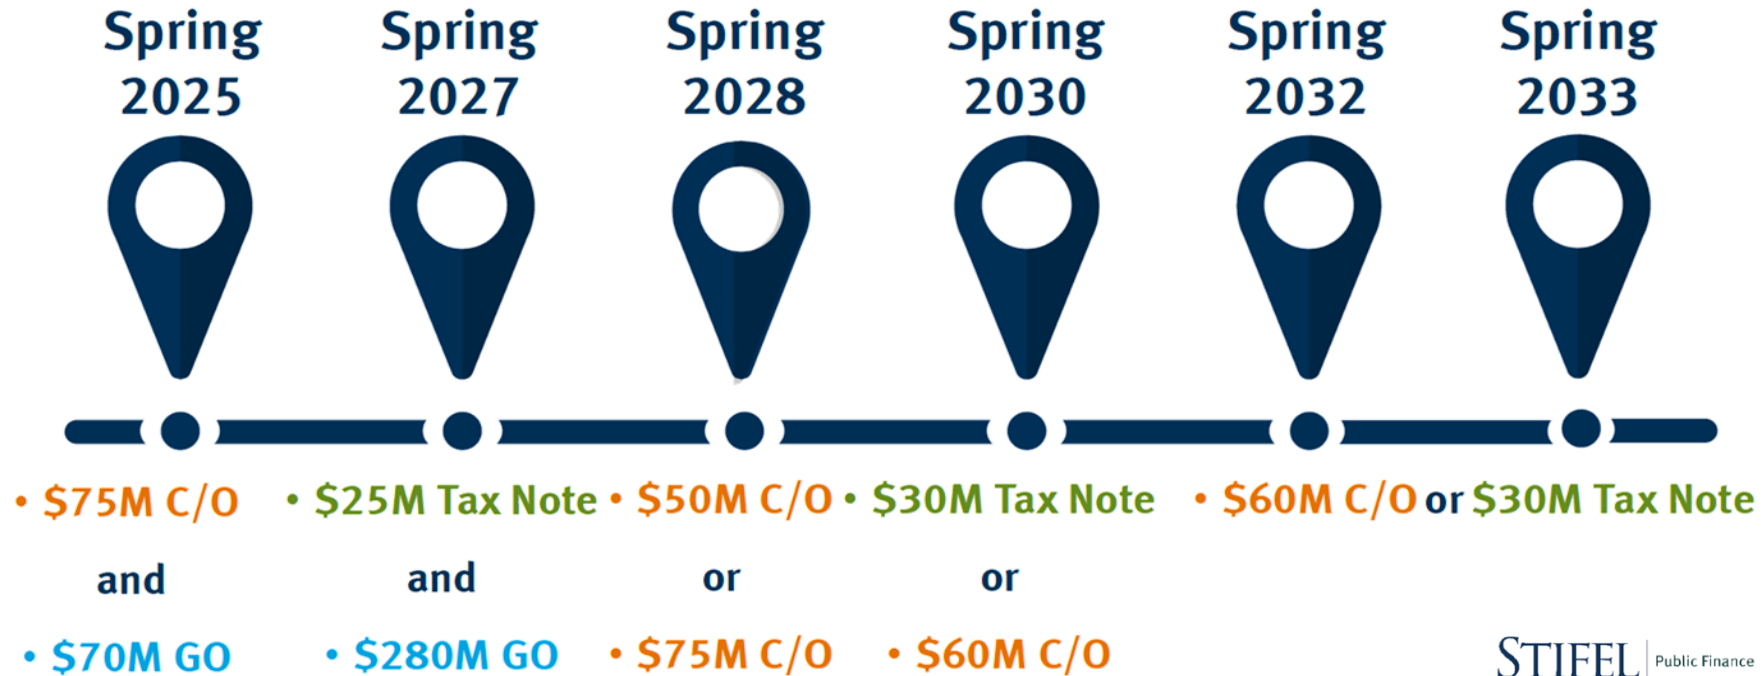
Spring 2025

Spring 2027

Spring 2028

Spring 2030

Spring 2032

Spring 2033

• \$75M C/O
and
• \$70M GO

• \$25M Tax Note
and
• \$280M GO

• \$50M C/O
or
• \$75M C/O

• \$30M Tax Note
or
• \$60M C/O

• \$60M C/O or \$30M Tax Note

STIFEL | Public Finance